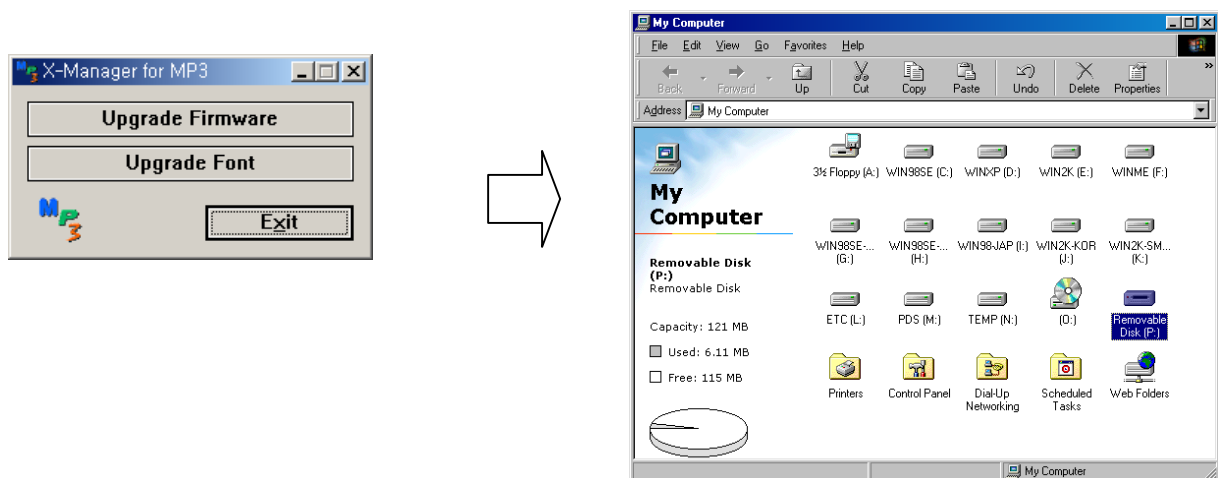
X-Manager for MP3

Upgrade Firmware

Upgrade Font

Exit

My Computer

File Edit View Go Favorites Help

Back Forward Up Cut Copy Paste Undo Delete Properties

Address My Computer

My Computer

Removable Disk (P:)
Removable Disk

Capacity: 121 MB

Used: 6.11 MB

Free: 115 MB

3½ Floppy (A:) WIN98SE (C:) WINXP (D:) WIN2K (E:) WINME (F:)

WIN98SE-... (G:) WIN98SE-... (H:) WIN98JAP (I:) WIN2K-KOR (J:) WIN2K-SM... (K:)

ETC (L:) PDS (M:) TEMP (N:) (O:) Removable Disk (P:)

Printers Control Panel Dial-Up Networking Scheduled Tasks Web Folders

My Computer